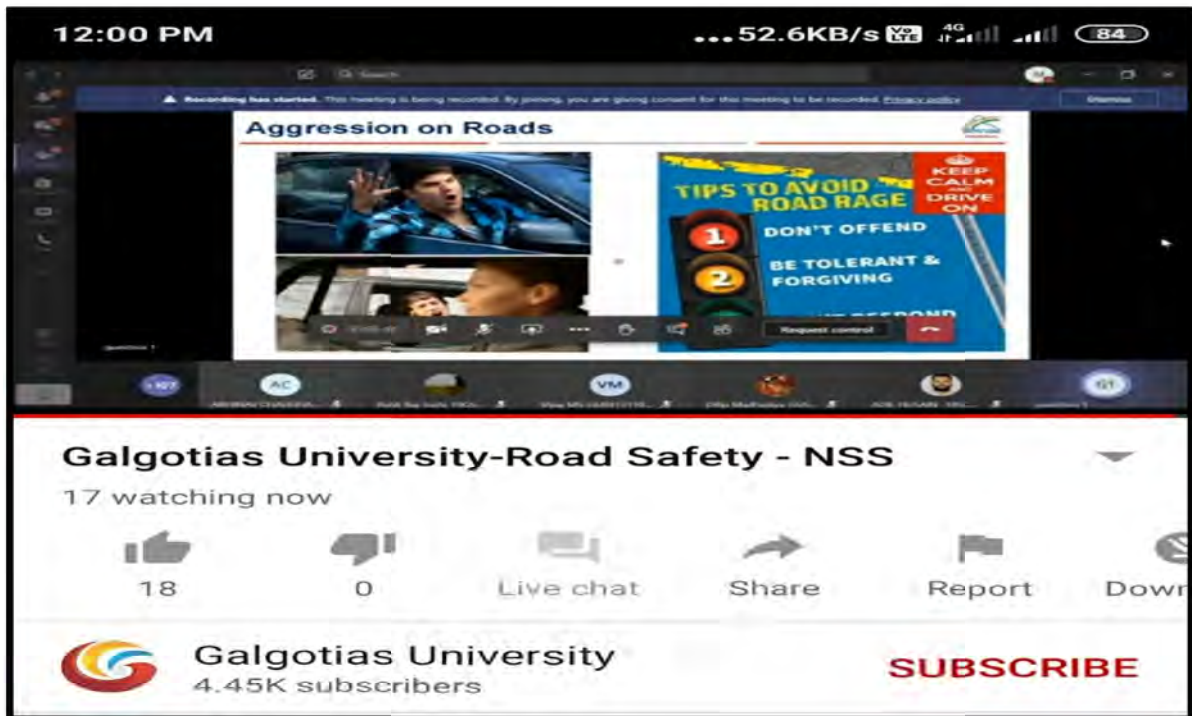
12:00 PM ...52.6KB/s 4G 84

Search

Recording has started. This meeting is being recorded. By joining, you are giving consent for this meeting to be recorded. Privacy policy Dismiss

Aggression on Roads

TIPS TO AVOID ROAD RAGE

KEEP CALM AND DRIVE ON

1 DON'T OFFEND

2 BE TOLERANT & FORGIVING

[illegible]

Request control

+107 AC VM GT

Galgotias University-Road Safety - NSS

17 watching now

18 0 Live chat Share Report Down

Galgotias University

4.45K subscribers

SUBSCRIBE